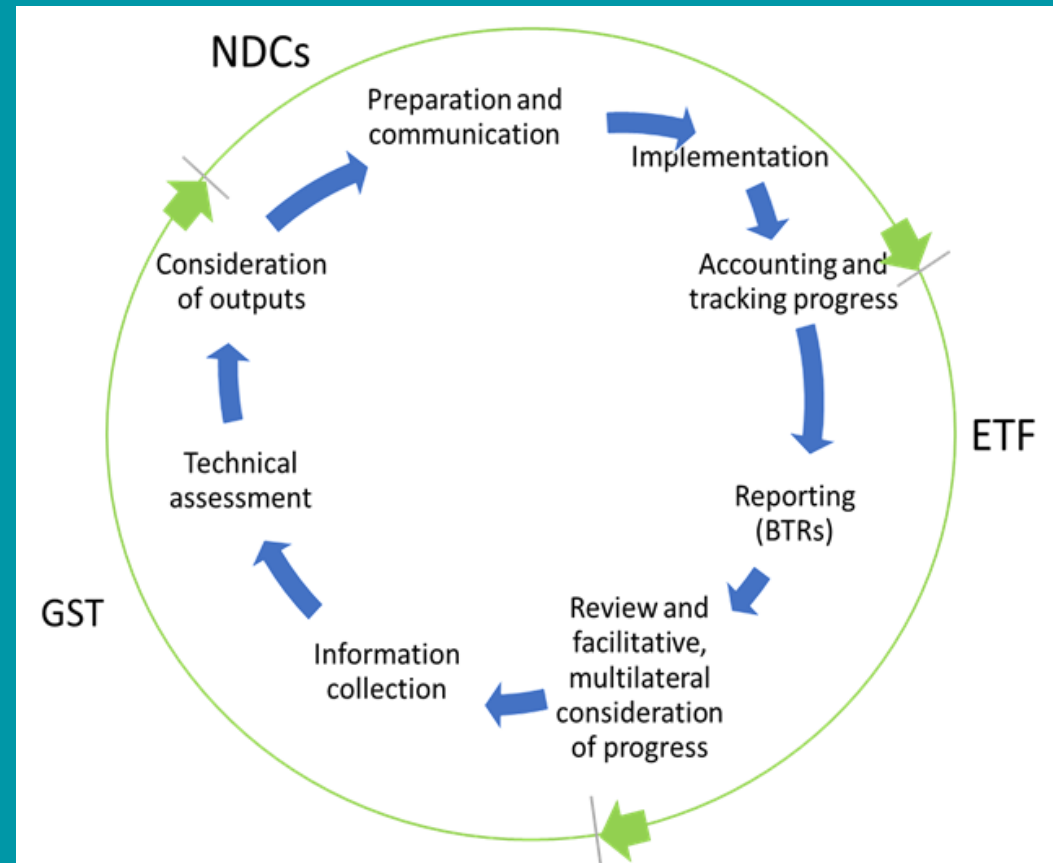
NDCs

Preparation and communication

Implementation

Accounting and tracking progress

ETF

Reporting (BTRs)

Review and facilitative, multilateral consideration of progress

Information collection

GST

Technical assessment

Consideration of outputs